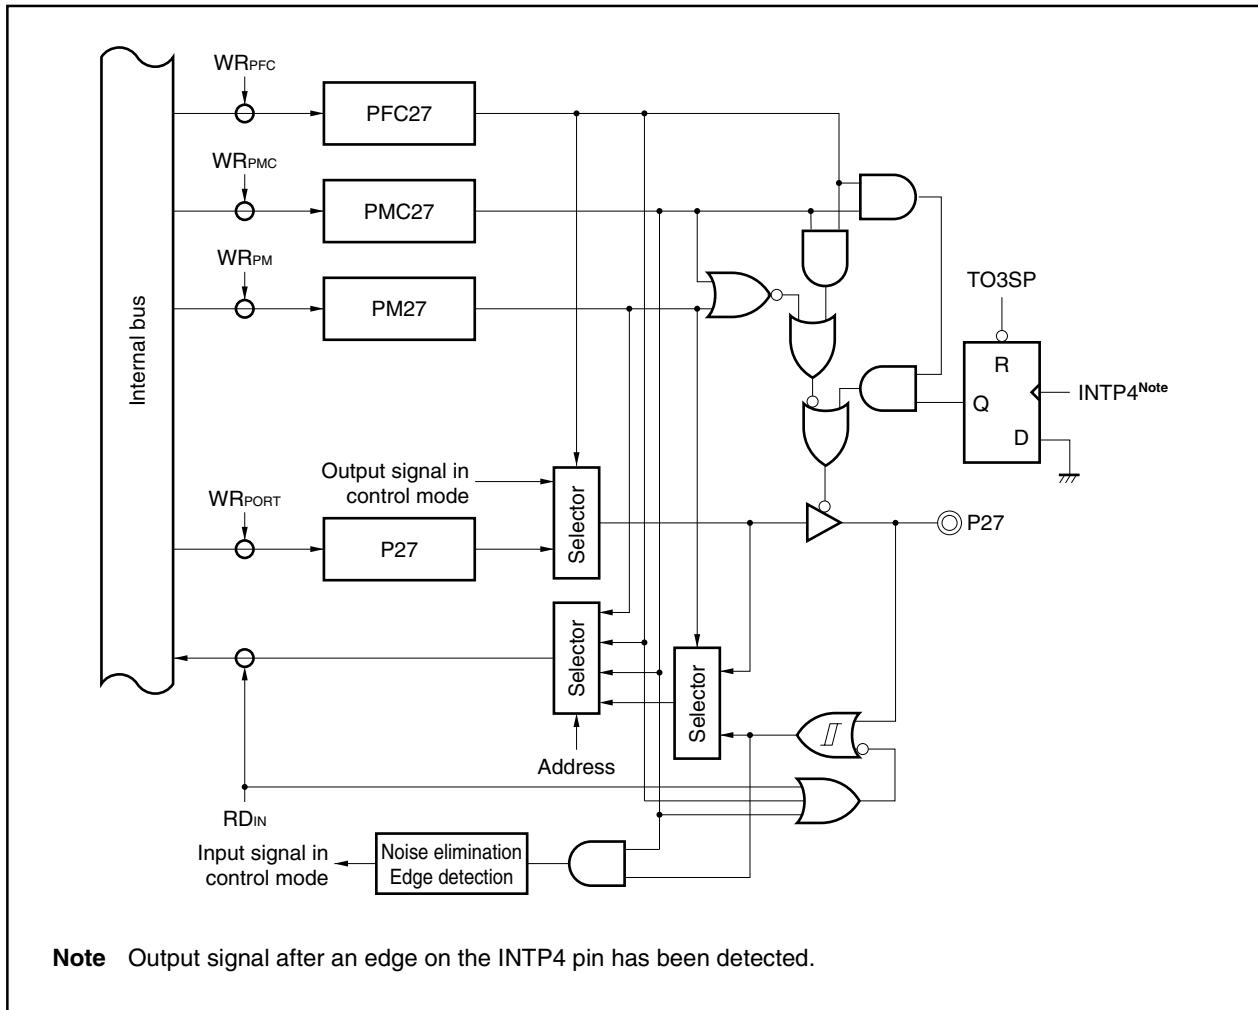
$WR_{PFC}$

PFC27

$WR_{PMC}$

PMC27

$WR_{PM}$

PM27

TO3SP

R

Q

D

INTP4$^{Note}$

Internal bus

Output signal in control mode

$WR_{PORT}$

Selector

P27

P27

Selector

Selector

Address

$RD_{IN}$

Input signal in control mode

Noise elimination Edge detection

**Note** Output signal after an edge on the INTP4 pin has been detected.